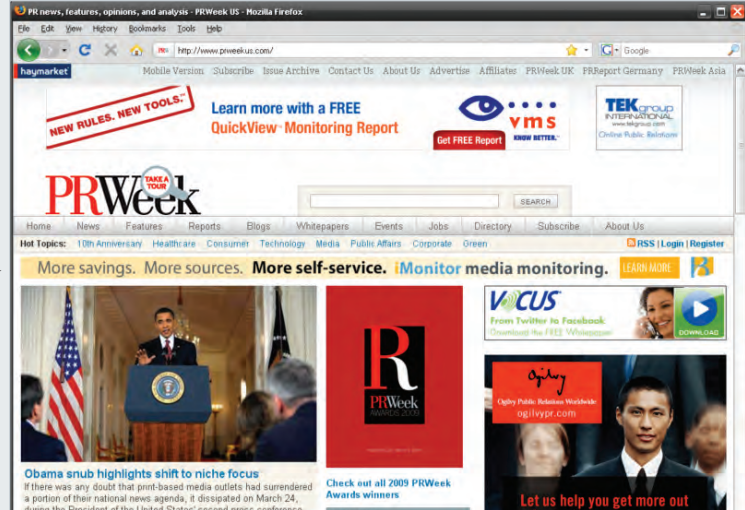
PR news, features, opinions, and analysis - PRWeek US - Mozilla Firefox

File Edit View History Bookmarks Tools Help

http://www.prweekus.com/

Google

haymarket

Mobile Version Subscribe Issue Archive Contact Us About Us Advertise Affiliates PRWeek UK PRReport Germany PRWeek Asia

NEW RULES. NEW TOOLS.

Learn more with a FREE QuickView Monitoring Report

vms KNOW BETTER.

Get FREE Report

TEK group INTERNATIONAL www.tekgroup.com Online Public Relations

PRWeek TAKE A TOUR

SEARCH

Home News Features Reports Blogs Whitepapers Events Jobs Directory Subscribe About Us

Hot Topics: 10th Anniversary Healthcare Consumer Technology Media Public Affairs Corporate Green

RSS | Login | Register

More savings. More sources. More self-service. iMonitor media monitoring. LEARN MORE

VOCUS

From Twitter to Facebook

Download the FREE Whitepaper

DOWNLOAD

PRWeek AWARDS 2009

ogilvy

Ogilvy Public Relations Worldwide

ogilvypr.com

Obama snub highlights shift to niche focus

If there was any doubt that print-based media outlets had surrendered a portion of their national news agenda, it dissipated on March 24, during the President of the United States' second press conference

Check out all 2009 PRWeek Awards winners

Let us help you get more out